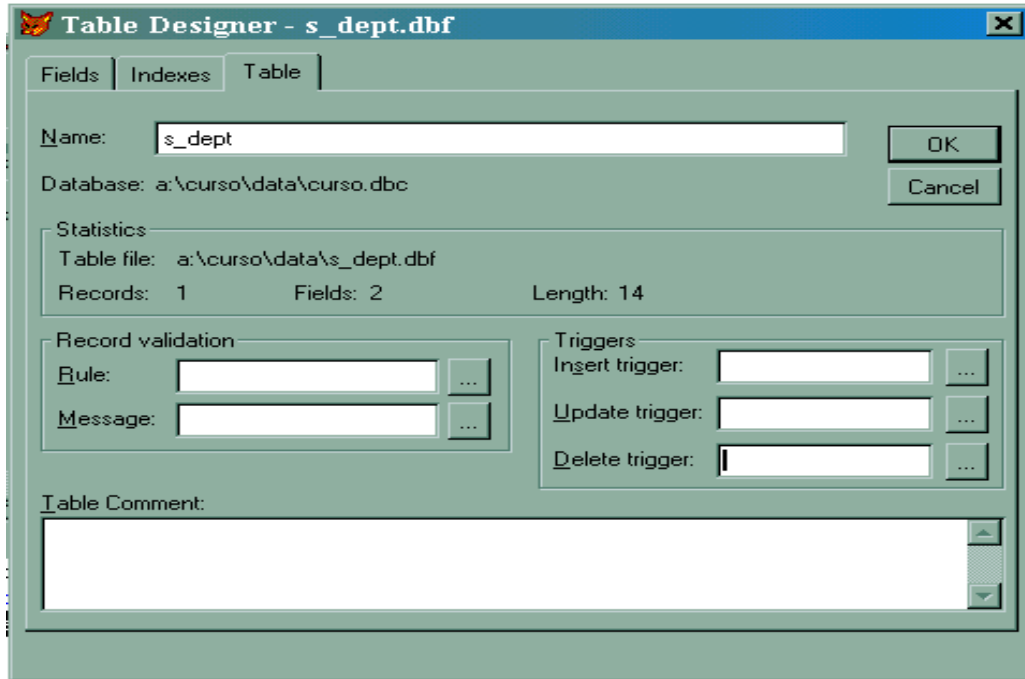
Table Designer - s_dept.dbf

Fields | Indexes | Table

Name: s_dept

OK

Cancel

Database: a:\curso\data\curso.dbc

Statistics

Table file: a:\curso\data\s_dept.dbf

Records: 1 Fields: 2 Length: 14

Record validation

Rule: ...

Message: ...

Triggers

Insert trigger: ...

Update trigger: ...

Delete trigger: ...

Table Comment: